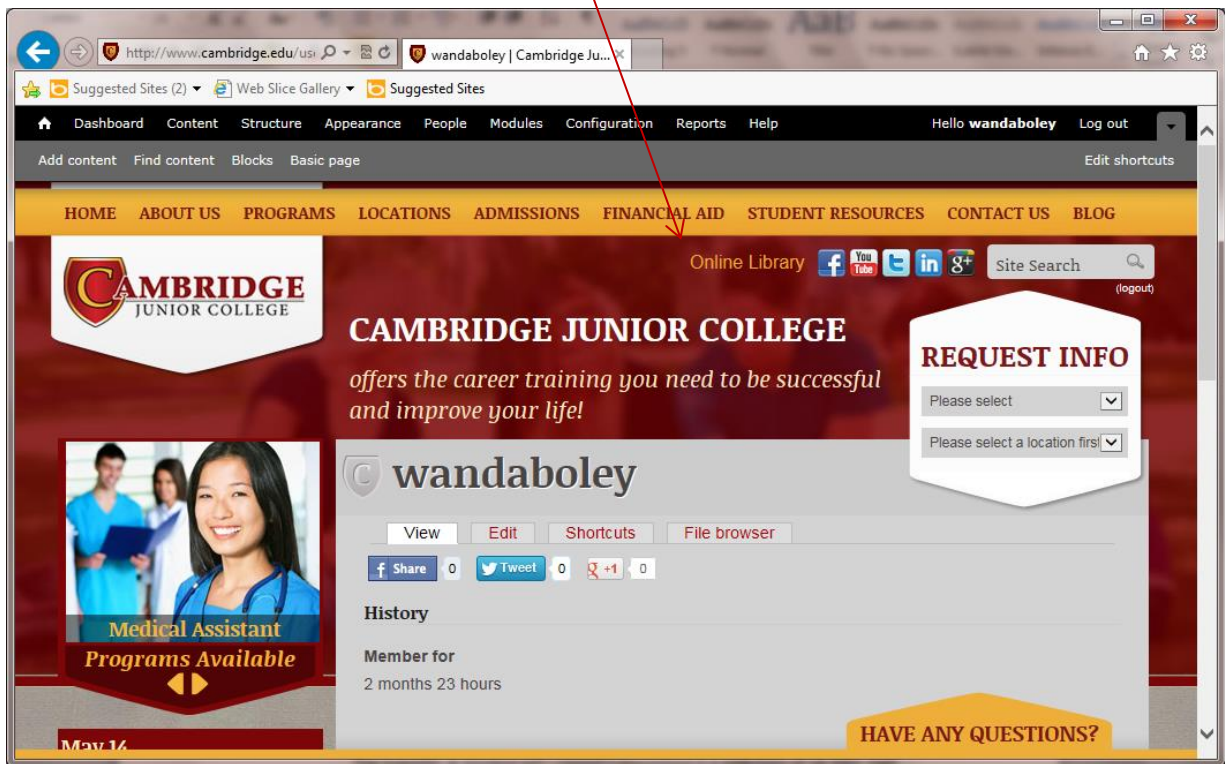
http://www.cambridge.edu/us wandaboley | Cambridge Ju...

Suggested Sites (2) Web Slice Gallery Suggested Sites

Dashboard Content Structure Appearance People Modules Configuration Reports Help Hello wandaboley Log out

Add content Find content Blocks Basic page Edit shortcuts

HOME ABOUT US PROGRAMS LOCATIONS ADMISSIONS FINANCIAL AID STUDENT RESOURCES CONTACT US BLOG

Online Library You Tube Site Search (logout)

CAMBRIDGE JUNIOR COLLEGE

CAMBRIDGE JUNIOR COLLEGE

offers the career training you need to be successful and improve your life!

REQUEST INFO

Please select

Please select a location first

wandaboley

View Edit Shortcuts File browser

Share 0 Tweet 0 +1 0

History

Member for

2 months 23 hours

Medical Assistant

Programs Available

May 14

HAVE ANY QUESTIONS?